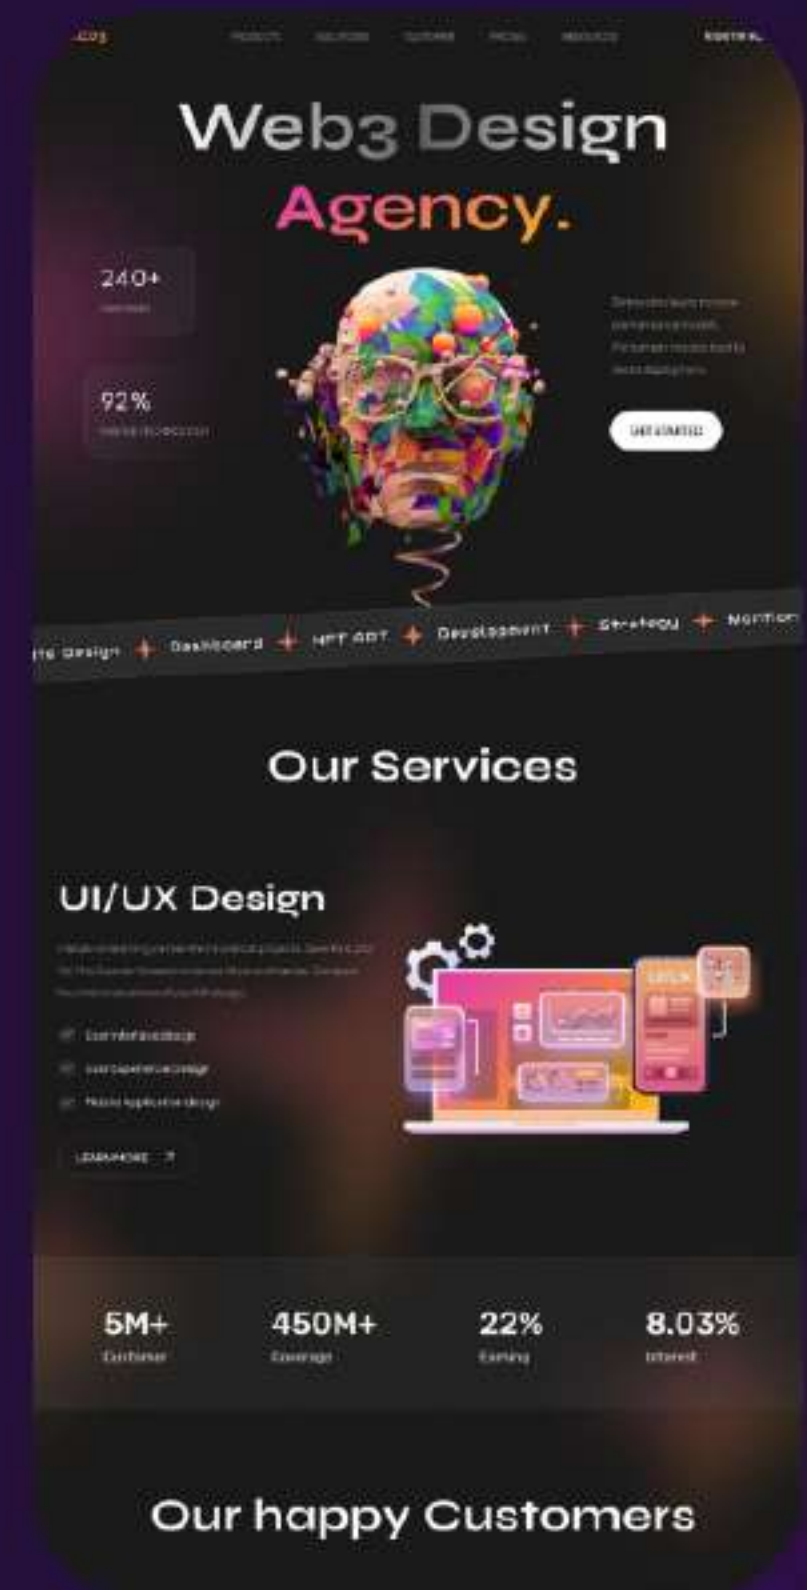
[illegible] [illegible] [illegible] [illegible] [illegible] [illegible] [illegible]

Web3 Design Agency.

240+
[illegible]

92%
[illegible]

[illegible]

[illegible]

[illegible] Design + Dashboard + NFT ART + Development + Strategy + Motion

Our Services

UI/UX Design

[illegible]

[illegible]
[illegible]
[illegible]

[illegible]

5M+
Customer

450M+
Coverage

22%
Earning

8.03%
Interest

Our happy Customers